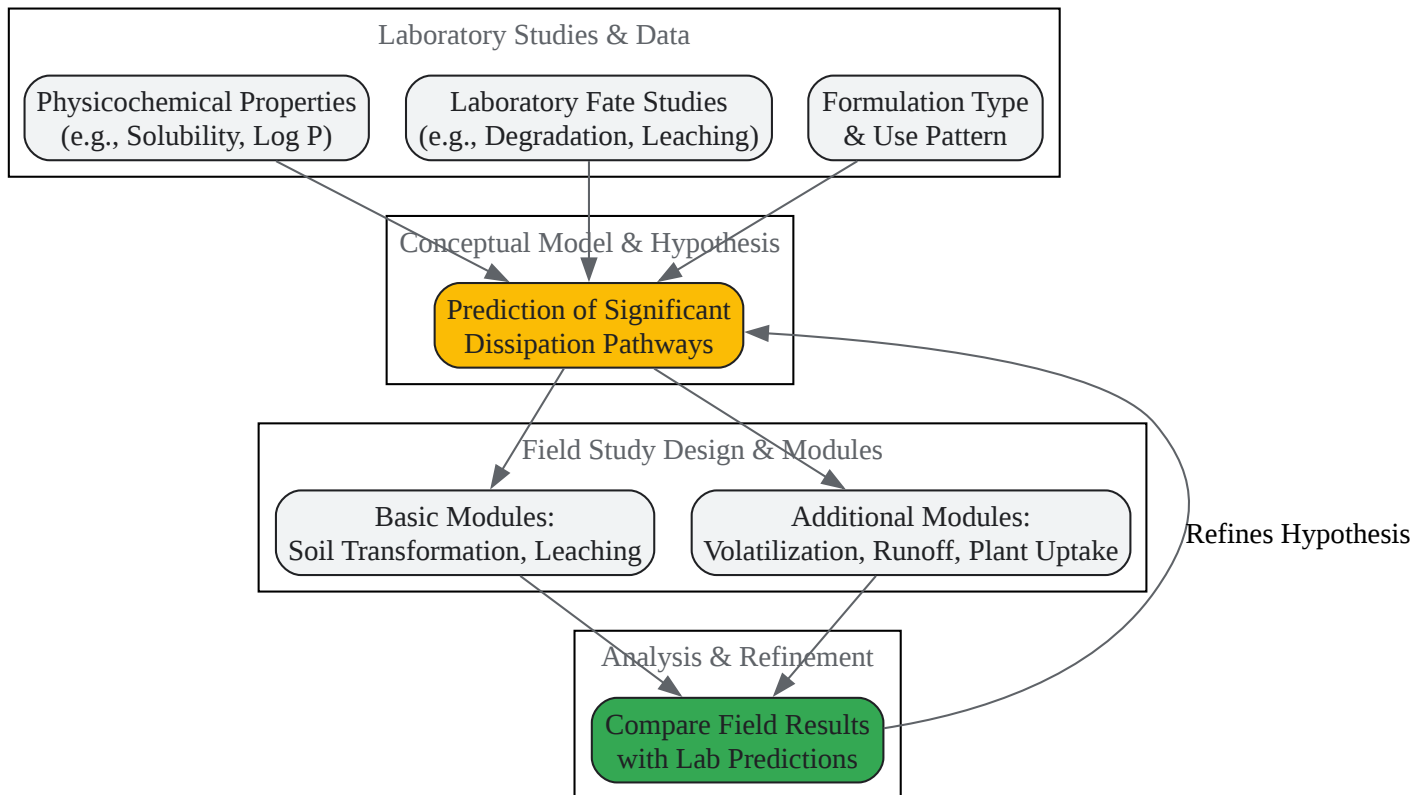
Laboratory Studies & Data

Physicochemical Properties
(e.g., Solubility, Log P)

Laboratory Fate Studies
(e.g., Degradation, Leaching)

Formulation Type
& Use Pattern

Conceptual Model & Hypothesis

Prediction of Significant
Dissipation Pathways

Field Study Design & Modules

Basic Modules:
Soil Transformation, Leaching

Additional Modules:
Volatilization, Runoff, Plant Uptake

Refines Hypothesis

Analysis & Refinement

Compare Field Results
with Lab Predictions